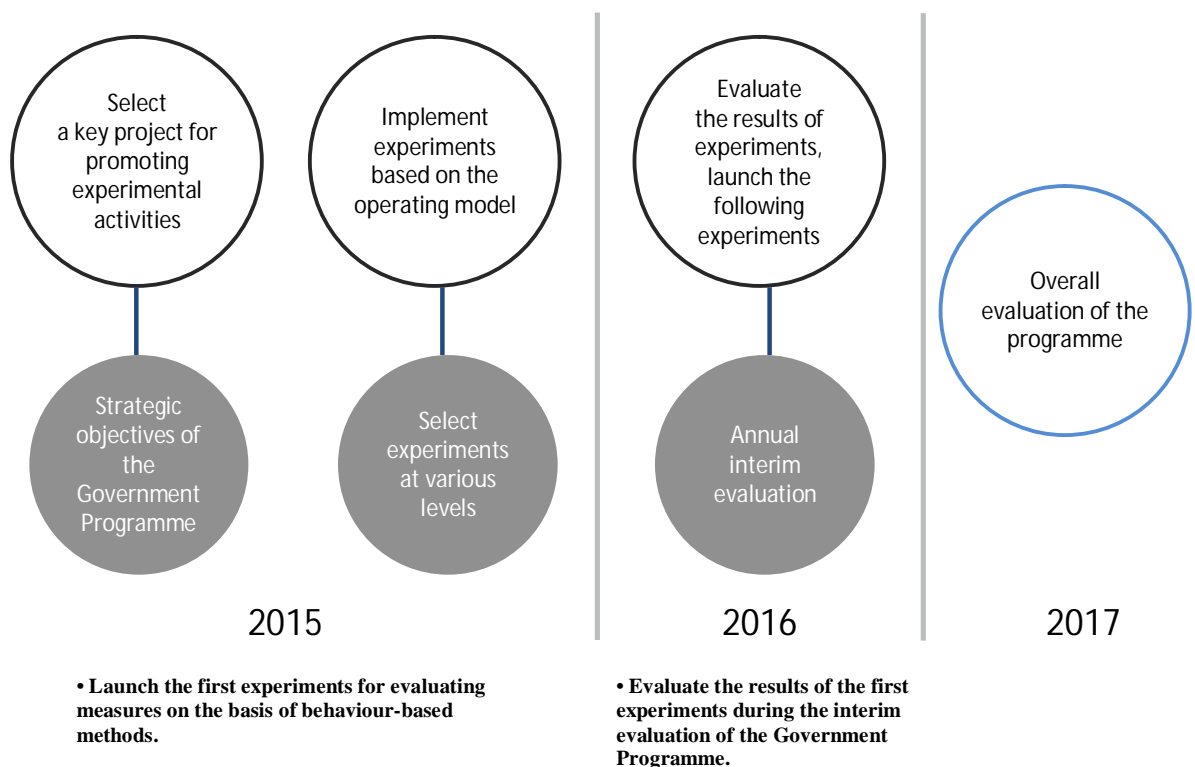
Select a key project for promoting experimental activities

Strategic objectives of the Government Programme

Implement experiments based on the operating model

Select experiments at various levels

2015

• Launch the first experiments for evaluating measures on the basis of behaviour-based methods.

Evaluate the results of experiments, launch the following experiments

Annual interim evaluation

2016

• Evaluate the results of the first experiments during the interim evaluation of the Government Programme.

Overall evaluation of the programme

2017